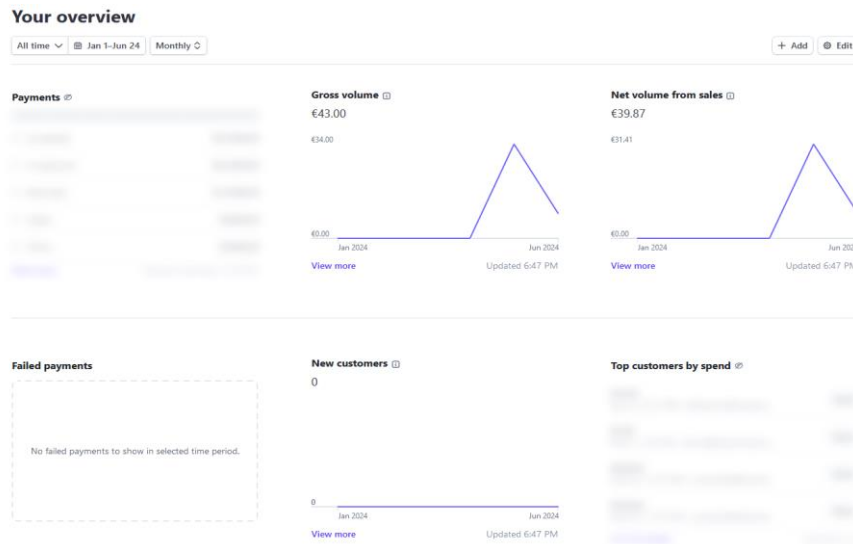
Your overview

All time | Jan 1–Jun 24 | Monthly

+ Add | Edit

Payments

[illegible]

Gross volume
€43.00
€34.00
€0.00
Jan 2024
Jun 2024
View more
Updated 6:47 PM

Net volume from sales
€39.87
€31.41
€0.00
Jan 2024
Jun 202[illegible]
View more
Updated 6:47 PM

Failed payments

No failed payments to show in selected time period.

New customers
0
0
Jan 2024
Jun 2024
View more
Updated 6:47 PM

Top customers by spend

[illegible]